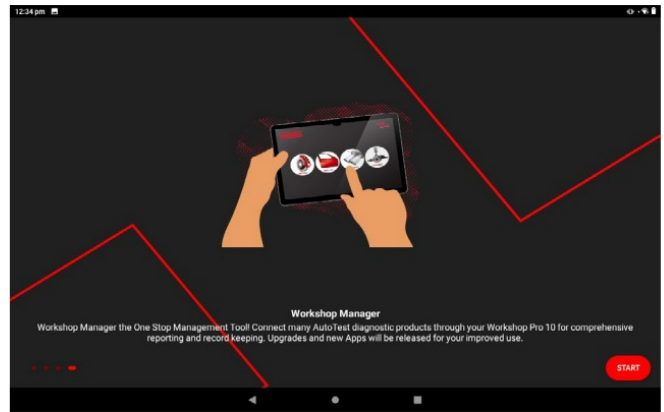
12:34 pm

Workshop Manager

Workshop Manager the One Stop Management Tool! Connect many AutoTest diagnostic products through your Workshop Pro 10 for comprehensive reporting and record keeping. Upgrades and new Apps will be released for your improved use.

START